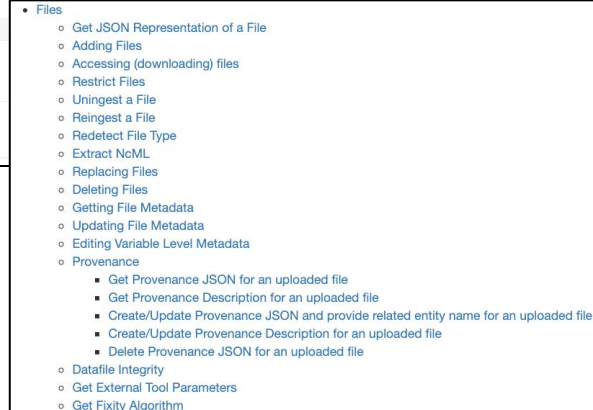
- Files
  - Get JSON Representation of a File
  - Adding Files
  - Accessing (downloading) files
  - Restrict Files
  - Uningest a File
  - Reingest a File
  - Redetect File Type
  - Extract NcML
  - Replacing Files
  - Deleting Files
  - Getting File Metadata
  - Updating File Metadata
  - Editing Variable Level Metadata
  - Provenance
    - Get Provenance JSON for an uploaded file
    - Get Provenance Description for an uploaded file
    - Create/Update Provenance JSON and provide related entity name for an uploaded file
    - Create/Update Provenance Description for an uploaded file
    - Delete Provenance JSON for an uploaded file
  - Datafile Integrity
  - Get External Tool Parameters
  - Get Fixity Algorithm